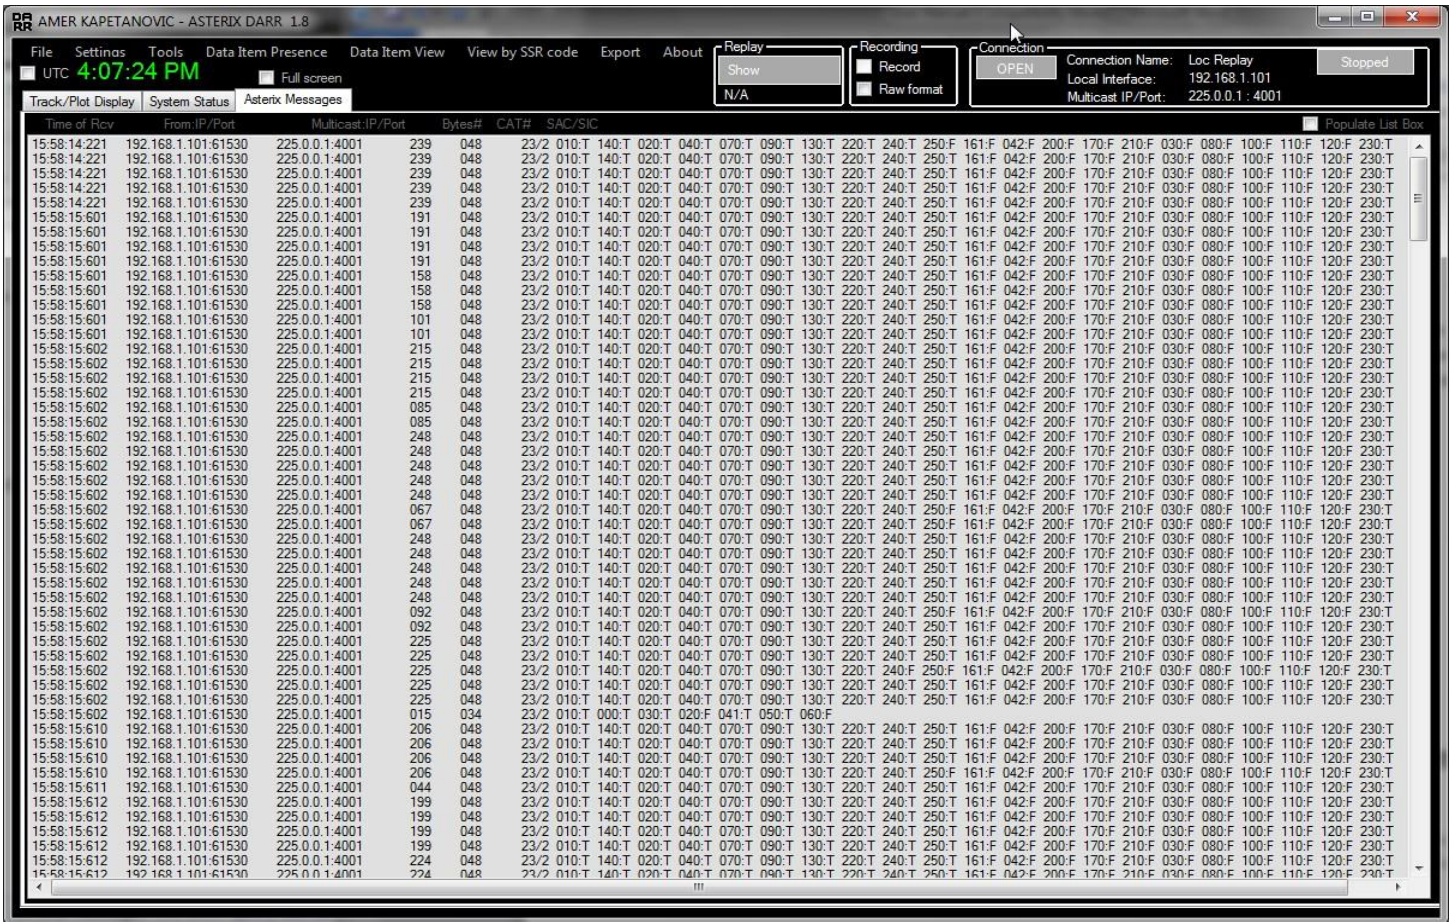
AMER KAPETANOVIC - ASTERIX DARR 1.8

File Settings Tools Data Item Presence Data Item View View by SSR code Export About

UTC 4:07:24 PM

Full screen

Replay
Show
N/A

Recording
Record
Raw format

Connection
OPEN

Connection Name: Loc Replay
Local Interface: 192.168.1.101
Multicast IP/Port: 225.0.0.1 : 4001

Stopped

Track/Plot Display System Status Asterix Messages

Time of Rcv From:IP/Port Multicast:IP/Port Bytes# CAT# SAC/SIC

Populate List Box

| Time of Rcv | From:IP/Port | Multicast:IP/Port | Bytes# | CAT# | SAC/SIC |
|---|---|---|---|---|---|
| 15:58:14:221 | 192.168.1.101:61530 | 225.0.0.1:4001 | 239 | 048 | 23/2 010:T 140:T 020:T 040:T 070:T 090:T 130:T 220:T 240:T 250:F 161:F 042:F 200:F 170:F 210:F 030:F 080:F 100:F 110:F 120:F 230:T |
| 15:58:14:221 | 192.168.1.101:61530 | 225.0.0.1:4001 | 239 | 048 | 23/2 010:T 140:T 020:T 040:T 070:T 090:T 130:T 220:T 240:T 250:T 161:F 042:F 200:F 170:F 210:F 030:F 080:F 100:F 110:F 120:F 230:T |
| 15:58:14:221 | 192.168.1.101:61530 | 225.0.0.1:4001 | 239 | 048 | 23/2 010:T 140:T 020:T 040:T 070:T 090:T 130:T 220:T 240:T 250:T 161:F 042:F 200:F 170:F 210:F 030:F 080:F 100:F 110:F 120:F 230:T |
| 15:58:14:221 | 192.168.1.101:61530 | 225.0.0.1:4001 | 239 | 048 | 23/2 010:T 140:T 020:T 040:T 070:T 090:T 130:T 220:T 240:T 250:T 161:F 042:F 200:F 170:F 210:F 030:F 080:F 100:F 110:F 120:F 230:T |
| 15:58:14:221 | 192.168.1.101:61530 | 225.0.0.1:4001 | 239 | 048 | 23/2 010:T 140:T 020:T 040:T 070:T 090:T 130:T 220:T 240:T 250:T 161:F 042:F 200:F 170:F 210:F 030:F 080:F 100:F 110:F 120:F 230:T |
| 15:58:15:601 | 192.168.1.101:61530 | 225.0.0.1:4001 | 191 | 048 | 23/2 010:T 140:T 020:T 040:T 070:T 090:T 130:T 220:T 240:T 250:T 161:F 042:F 200:F 170:F 210:F 030:F 080:F 100:F 110:F 120:F 230:T |
| 15:58:15:601 | 192.168.1.101:61530 | 225.0.0.1:4001 | 191 | 048 | 23/2 010:T 140:T 020:T 040:T 070:T 090:T 130:T 220:T 240:T 250:T 161:F 042:F 200:F 170:F 210:F 030:F 080:F 100:F 110:F 120:F 230:T |
| 15:58:15:601 | 192.168.1.101:61530 | 225.0.0.1:4001 | 191 | 048 | 23/2 010:T 140:T 020:T 040:T 070:T 090:T 130:T 220:T 240:T 250:T 161:F 042:F 200:F 170:F 210:F 030:F 080:F 100:F 110:F 120:F 230:T |
| 15:58:15:601 | 192.168.1.101:61530 | 225.0.0.1:4001 | 191 | 048 | 23/2 010:T 140:T 020:T 040:T 070:T 090:T 130:T 220:T 240:T 250:T 161:F 042:F 200:F 170:F 210:F 030:F 080:F 100:F 110:F 120:F 230:T |
| 15:58:15:601 | 192.168.1.101:61530 | 225.0.0.1:4001 | 158 | 048 | 23/2 010:T 140:T 020:T 040:T 070:T 090:T 130:T 220:T 240:T 250:T 161:F 042:F 200:F 170:F 210:F 030:F 080:F 100:F 110:F 120:F 230:T |
| 15:58:15:601 | 192.168.1.101:61530 | 225.0.0.1:4001 | 158 | 048 | 23/2 010:T 140:T 020:T 040:T 070:T 090:T 130:T 220:T 240:T 250:T 161:F 042:F 200:F 170:F 210:F 030:F 080:F 100:F 110:F 120:F 230:T |
| 15:58:15:601 | 192.168.1.101:61530 | 225.0.0.1:4001 | 158 | 048 | 23/2 010:T 140:T 020:T 040:T 070:T 090:T 130:T 220:T 240:T 250:T 161:F 042:F 200:F 170:F 210:F 030:F 080:F 100:F 110:F 120:F 230:T |
| 15:58:15:601 | 192.168.1.101:61530 | 225.0.0.1:4001 | 101 | 048 | 23/2 010:T 140:T 020:T 040:T 070:T 090:T 130:T 220:T 240:T 250:T 161:F 042:F 200:F 170:F 210:F 030:F 080:F 100:F 110:F 120:F 230:T |
| 15:58:15:601 | 192.168.1.101:61530 | 225.0.0.1:4001 | 101 | 048 | 23/2 010:T 140:T 020:T 040:T 070:T 090:T 130:T 220:T 240:T 250:T 161:F 042:F 200:F 170:F 210:F 030:F 080:F 100:F 110:F 120:F 230:T |
| 15:58:15:602 | 192.168.1.101:61530 | 225.0.0.1:4001 | 215 | 048 | 23/2 010:T 140:T 020:T 040:T 070:T 090:T 130:T 220:T 240:T 250:T 161:F 042:F 200:F 170:F 210:F 030:F 080:F 100:F 110:F 120:F 230:T |
| 15:58:15:602 | 192.168.1.101:61530 | 225.0.0.1:4001 | 215 | 048 | 23/2 010:T 140:T 020:T 040:T 070:T 090:T 130:T 220:T 240:T 250:T 161:F 042:F 200:F 170:F 210:F 030:F 080:F 100:F 110:F 120:F 230:T |
| 15:58:15:602 | 192.168.1.101:61530 | 225.0.0.1:4001 | 215 | 048 | 23/2 010:T 140:T 020:T 040:T 070:T 090:T 130:T 220:T 240:T 250:T 161:F 042:F 200:F 170:F 210:F 030:F 080:F 100:F 110:F 120:F 230:T |
| 15:58:15:602 | 192.168.1.101:61530 | 225.0.0.1:4001 | 215 | 048 | 23/2 010:T 140:T 020:T 040:T 070:T 090:T 130:T 220:T 240:T 250:T 161:F 042:F 200:F 170:F 210:F 030:F 080:F 100:F 110:F 120:F 230:T |
| 15:58:15:602 | 192.168.1.101:61530 | 225.0.0.1:4001 | 085 | 048 | 23/2 010:T 140:T 020:T 040:T 070:T 090:T 130:T 220:T 240:T 250:T 161:F 042:F 200:F 170:F 210:F 030:F 080:F 100:F 110:F 120:F 230:T |
| 15:58:15:602 | 192.168.1.101:61530 | 225.0.0.1:4001 | 085 | 048 | 23/2 010:T 140:T 020:T 040:T 070:T 090:T 130:T 220:T 240:T 250:T 161:F 042:F 200:F 170:F 210:F 030:F 080:F 100:F 110:F 120:F 230:T |
| 15:58:15:602 | 192.168.1.101:61530 | 225.0.0.1:4001 | 248 | 048 | 23/2 010:T 140:T 020:T 040:T 070:T 090:T 130:T 220:T 240:T 250:T 161:F 042:F 200:F 170:F 210:F 030:F 080:F 100:F 110:F 120:F 230:T |
| 15:58:15:602 | 192.168.1.101:61530 | 225.0.0.1:4001 | 248 | 048 | 23/2 010:T 140:T 020:T 040:T 070:T 090:T 130:T 220:T 240:T 250:T 161:F 042:F 200:F 170:F 210:F 030:F 080:F 100:F 110:F 120:F 230:T |
| 15:58:15:602 | 192.168.1.101:61530 | 225.0.0.1:4001 | 248 | 048 | 23/2 010:T 140:T 020:T 040:T 070:T 090:T 130:T 220:T 240:T 250:T 161:F 042:F 200:F 170:F 210:F 030:F 080:F 100:F 110:F 120:F 230:T |
| 15:58:15:602 | 192.168.1.101:61530 | 225.0.0.1:4001 | 248 | 048 | 23/2 010:T 140:T 020:T 040:T 070:T 090:T 130:T 220:T 240:T 250:T 161:F 042:F 200:F 170:F 210:F 030:F 080:F 100:F 110:F 120:F 230:T |
| 15:58:15:602 | 192.168.1.101:61530 | 225.0.0.1:4001 | 248 | 048 | 23/2 010:T 140:T 020:T 040:T 070:T 090:T 130:T 220:T 240:T 250:T 161:F 042:F 200:F 170:F 210:F 030:F 080:F 100:F 110:F 120:F 230:T |
| 15:58:15:602 | 192.168.1.101:61530 | 225.0.0.1:4001 | 067 | 048 | 23/2 010:T 140:T 020:T 040:T 070:T 090:T 130:T 220:T 240:T 250:F 161:F 042:F 200:F 170:F 210:F 030:F 080:F 100:F 110:F 120:F 230:T |
| 15:58:15:602 | 192.168.1.101:61530 | 225.0.0.1:4001 | 067 | 048 | 23/2 010:T 140:T 020:T 040:T 070:T 090:T 130:T 220:T 240:T 250:F 161:F 042:F 200:F 170:F 210:F 030:F 080:F 100:F 110:F 120:F 230:T |
| 15:58:15:602 | 192.168.1.101:61530 | 225.0.0.1:4001 | 248 | 048 | 23/2 010:T 140:T 020:T 040:T 070:T 090:T 130:T 220:T 240:T 250:T 161:F 042:F 200:F 170:F 210:F 030:F 080:F 100:F 110:F 120:F 230:T |
| 15:58:15:602 | 192.168.1.101:61530 | 225.0.0.1:4001 | 248 | 048 | 23/2 010:T 140:T 020:T 040:T 070:T 090:T 130:T 220:T 240:T 250:T 161:F 042:F 200:F 170:F 210:F 030:F 080:F 100:F 110:F 120:F 230:T |
| 15:58:15:602 | 192.168.1.101:61530 | 225.0.0.1:4001 | 248 | 048 | 23/2 010:T 140:T 020:T 040:T 070:T 090:T 130:T 220:T 240:T 250:T 161:F 042:F 200:F 170:F 210:F 030:F 080:F 100:F 110:F 120:F 230:T |
| 15:58:15:602 | 192.168.1.101:61530 | 225.0.0.1:4001 | 248 | 048 | 23/2 010:T 140:T 020:T 040:T 070:T 090:T 130:T 220:T 240:T 250:T 161:F 042:F 200:F 170:F 210:F 030:F 080:F 100:F 110:F 120:F 230:T |
| 15:58:15:602 | 192.168.1.101:61530 | 225.0.0.1:4001 | 248 | 048 | 23/2 010:T 140:T 020:T 040:T 070:T 090:T 130:T 220:T 240:T 250:T 161:F 042:F 200:F 170:F 210:F 030:F 080:F 100:F 110:F 120:F 230:T |
| 15:58:15:602 | 192.168.1.101:61530 | 225.0.0.1:4001 | 092 | 048 | 23/2 010:T 140:T 020:T 040:T 070:T 090:T 130:T 220:T 240:T 250:F 161:F 042:F 200:F 170:F 210:F 030:F 080:F 100:F 110:F 120:F 230:T |
| 15:58:15:602 | 192.168.1.101:61530 | 225.0.0.1:4001 | 092 | 048 | 23/2 010:T 140:T 020:T 040:T 070:T 090:T 130:T 220:T 240:T 250:T 161:F 042:F 200:F 170:F 210:F 030:F 080:F 100:F 110:F 120:F 230:T |
| 15:58:15:602 | 192.168.1.101:61530 | 225.0.0.1:4001 | 225 | 048 | 23/2 010:T 140:T 020:T 040:T 070:T 090:T 130:T 220:T 240:T 250:T 161:F 042:F 200:F 170:F 210:F 030:F 080:F 100:F 110:F 120:F 230:T |
| 15:58:15:602 | 192.168.1.101:61530 | 225.0.0.1:4001 | 225 | 048 | 23/2 010:T 140:T 020:T 040:T 070:T 090:T 130:T 220:T 240:T 250:T 161:F 042:F 200:F 170:F 210:F 030:F 080:F 100:F 110:F 120:F 230:T |
| 15:58:15:602 | 192.168.1.101:61530 | 225.0.0.1:4001 | 225 | 048 | 23/2 010:T 140:T 020:T 040:T 070:T 090:T 130:T 220:T 240:F 250:F 161:F 042:F 200:F 170:F 210:F 030:F 080:F 100:F 110:F 120:F 230:T |
| 15:58:15:602 | 192.168.1.101:61530 | 225.0.0.1:4001 | 225 | 048 | 23/2 010:T 140:T 020:T 040:T 070:T 090:T 130:T 220:T 240:T 250:T 161:F 042:F 200:F 170:F 210:F 030:F 080:F 100:F 110:F 120:F 230:T |
| 15:58:15:602 | 192.168.1.101:61530 | 225.0.0.1:4001 | 225 | 048 | 23/2 010:T 140:T 020:T 040:T 070:T 090:T 130:T 220:T 240:T 250:T 161:F 042:F 200:F 170:F 210:F 030:F 080:F 100:F 110:F 120:F 230:T |
| 15:58:15:602 | 192.168.1.101:61530 | 225.0.0.1:4001 | 015 | 034 | 23/2 010:T 000:T 030:T 020:F 041:T 050:T 060:F |
| 15:58:15:610 | 192.168.1.101:61530 | 225.0.0.1:4001 | 206 | 048 | 23/2 010:T 140:T 020:T 040:T 070:T 090:T 130:T 220:T 240:T 250:T 161:F 042:F 200:F 170:F 210:F 030:F 080:F 100:F 110:F 120:F 230:T |
| 15:58:15:610 | 192.168.1.101:61530 | 225.0.0.1:4001 | 206 | 048 | 23/2 010:T 140:T 020:T 040:T 070:T 090:T 130:T 220:T 240:T 250:T 161:F 042:F 200:F 170:F 210:F 030:F 080:F 100:F 110:F 120:F 230:T |
| 15:58:15:610 | 192.168.1.101:61530 | 225.0.0.1:4001 | 206 | 048 | 23/2 010:T 140:T 020:T 040:T 070:T 090:T 130:T 220:T 240:T 250:T 161:F 042:F 200:F 170:F 210:F 030:F 080:F 100:F 110:F 120:F 230:T |
| 15:58:15:610 | 192.168.1.101:61530 | 225.0.0.1:4001 | 206 | 048 | 23/2 010:T 140:T 020:T 040:T 070:T 090:T 130:T 220:T 240:T 250:F 161:F 042:F 200:F 170:F 210:F 030:F 080:F 100:F 110:F 120:F 230:T |
| 15:58:15:611 | 192.168.1.101:61530 | 225.0.0.1:4001 | 044 | 048 | 23/2 010:T 140:T 020:T 040:T 070:T 090:T 130:T 220:T 240:T 250:T 161:F 042:F 200:F 170:F 210:F 030:F 080:F 100:F 110:F 120:F 230:T |
| 15:58:15:612 | 192.168.1.101:61530 | 225.0.0.1:4001 | 199 | 048 | 23/2 010:T 140:T 020:T 040:T 070:T 090:T 130:T 220:T 240:T 250:T 161:F 042:F 200:F 170:F 210:F 030:F 080:F 100:F 110:F 120:F 230:T |
| 15:58:15:612 | 192.168.1.101:61530 | 225.0.0.1:4001 | 199 | 048 | 23/2 010:T 140:T 020:T 040:T 070:T 090:T 130:T 220:T 240:T 250:T 161:F 042:F 200:F 170:F 210:F 030:F 080:F 100:F 110:F 120:F 230:T |
| 15:58:15:612 | 192.168.1.101:61530 | 225.0.0.1:4001 | 199 | 048 | 23/2 010:T 140:T 020:T 040:T 070:T 090:T 130:T 220:T 240:T 250:T 161:F 042:F 200:F 170:F 210:F 030:F 080:F 100:F 110:F 120:F 230:T |
| 15:58:15:612 | 192.168.1.101:61530 | 225.0.0.1:4001 | 199 | 048 | 23/2 010:T 140:T 020:T 040:T 070:T 090:T 130:T 220:T 240:T 250:T 161:F 042:F 200:F 170:F 210:F 030:F 080:F 100:F 110:F 120:F 230:T |
| 15:58:15:612 | 192.168.1.101:61530 | 225.0.0.1:4001 | 224 | 048 | 23/2 010:T 140:T 020:T 040:T 070:T 090:T 130:T 220:T 240:T 250:T 161:F 042:F 200:F 170:F 210:F 030:F 080:F 100:F 110:F 120:F 230:T |
| 15:58:15:612 | 192.168.1.101:61530 | 225.0.0.1:4001 | 224 | 048 | 23/2 010:T 140:T 020:T 040:T 070:T 090:T 130:T 220:T 240:T 250:T 161:F 042:F 200:F 170:F 210:F 030:F 080:F 100:F 110:F 120:F 230:T |